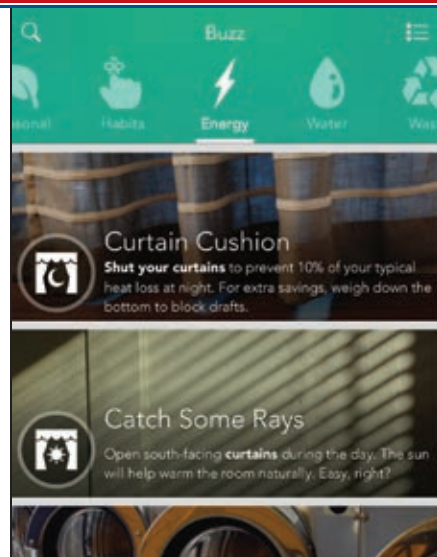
Buzz

asonal Habits Energy Water Was

Curtain Cushion

**Shut your curtains** to prevent 10% of your typical heat loss at night. For extra savings, weigh down the bottom to block drafts.

Catch Some Rays

Open south-facing **curtains** during the day. The sun will help warm the room naturally. Easy, right?